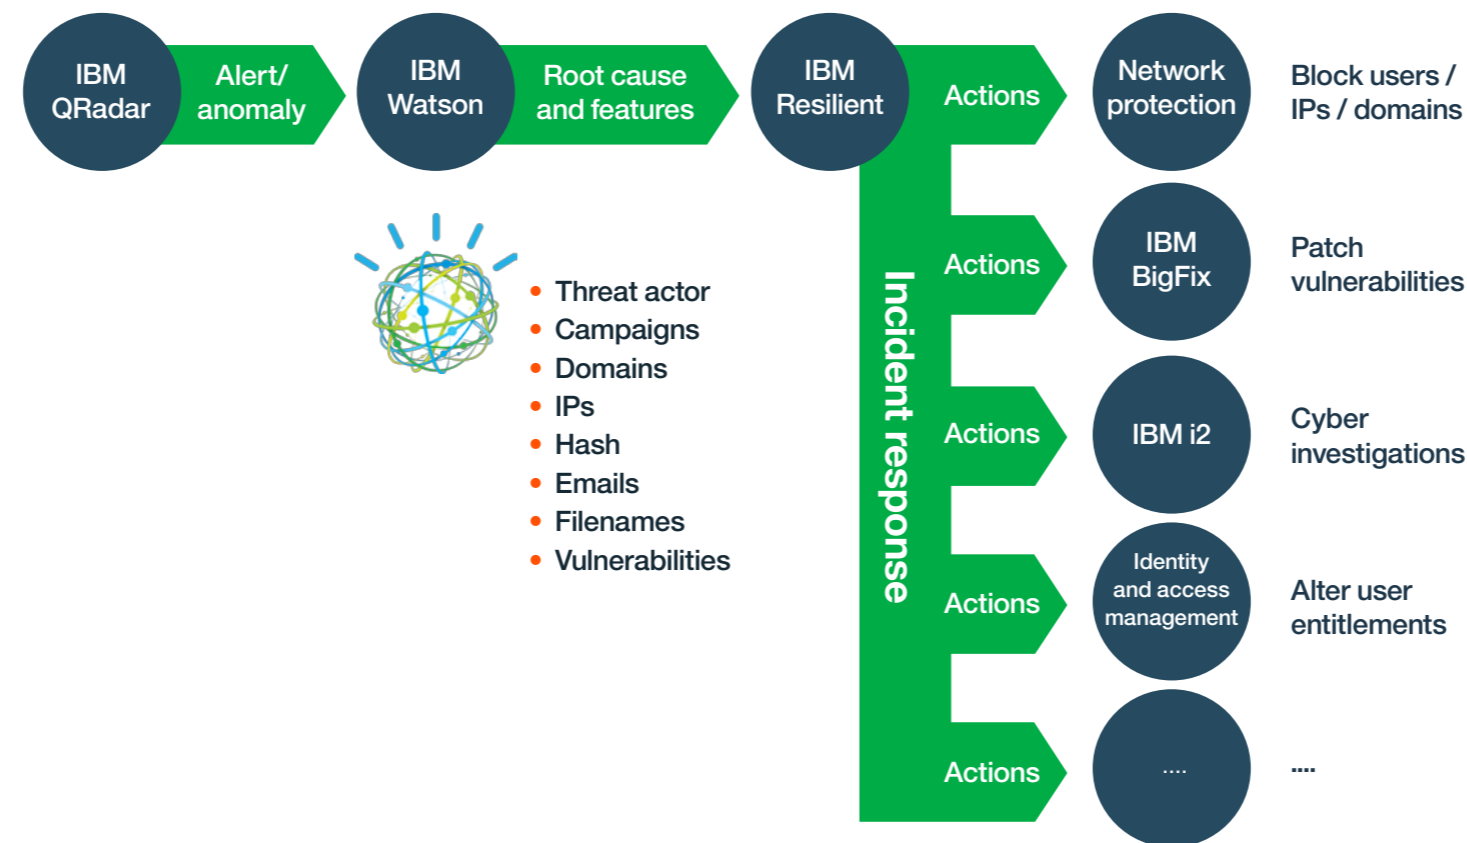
IBM QRadar

Alert/ anomaly

IBM Watson

Root cause and features

IBM Resilient

Actions

Network protection

Block users / IPs / domains

Actions

IBM BigFix

Patch vulnerabilities

- Threat actor
- Campaigns
- Domains
- IPs
- Hash
- Emails
- Filenames
- Vulnerabilities

Incident response

Actions

IBM i2

Cyber investigations

Actions

Identity and access management

Alter user entitlements

Actions

....

....